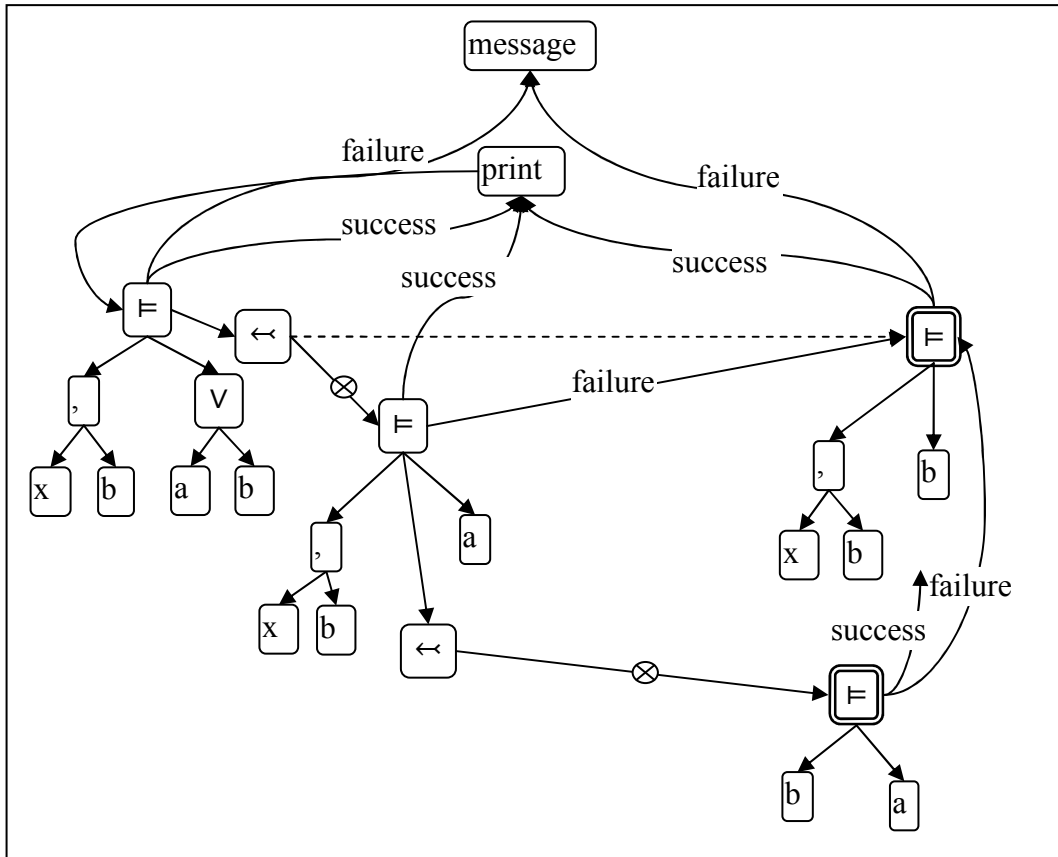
message

failure

print

failure

success

success

success

$\vDash$

$\leftarrow$

$\vDash$

,

$\vee$

$\otimes$

failure

$\vDash$

x

b

a

b

,

b

a

,

x

b

x

b

failure

success

$\leftarrow$

$\otimes$

$\vDash$

b

a